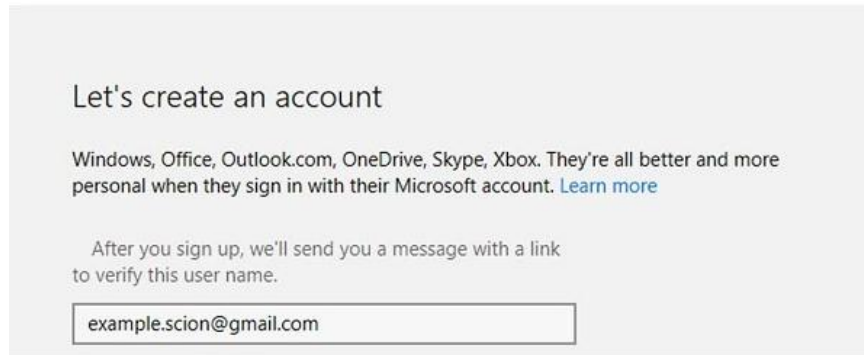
Let's create an account

Windows, Office, Outlook.com, OneDrive, Skype, Xbox. They're all better and more personal when they sign in with their Microsoft account. Learn more

After you sign up, we'll send you a message with a link to verify this user name.

example.scion@gmail.com